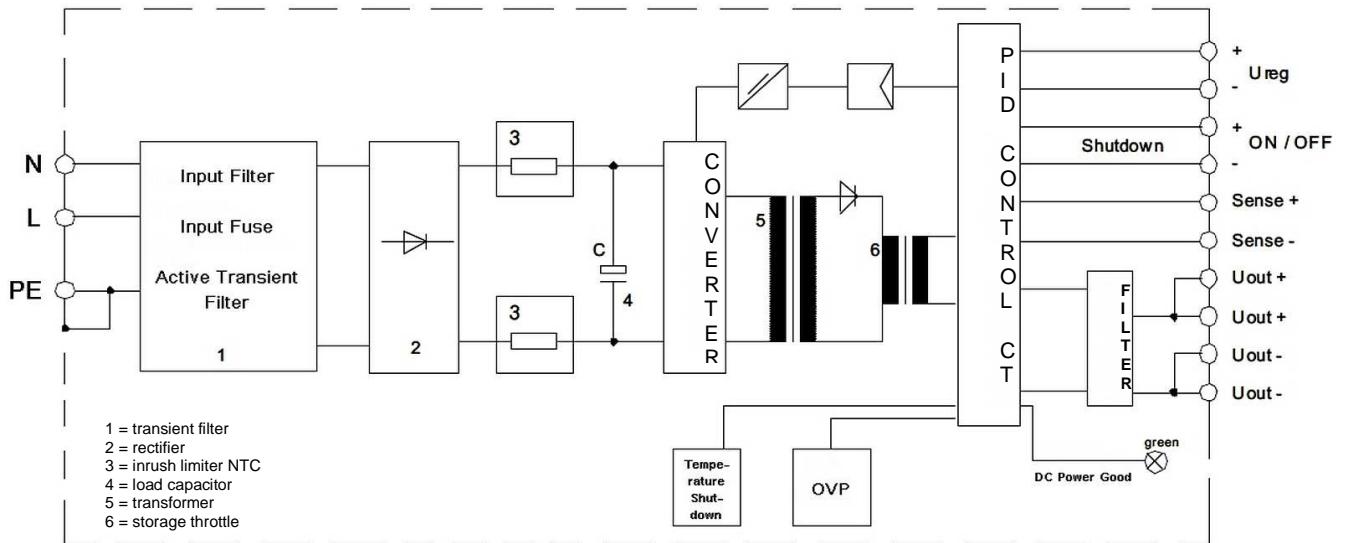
N
L
PE

Input Filter
Input Fuse
Active Transient Filter
1

2

3
3

C
4

CONVERTER

5
6

PID CONTROL CT

+ Ureg -
+ ON / OFF -
Shutdown
Sense +
Sense -
Uout +
Uout +
Uout -
Uout -

FILTER

green
DC Power Good

Temperature Shutdown

OVP

1 = transient filter
2 = rectifier
3 = inrush limiter NTC
4 = load capacitor
5 = transformer
6 = storage throttle